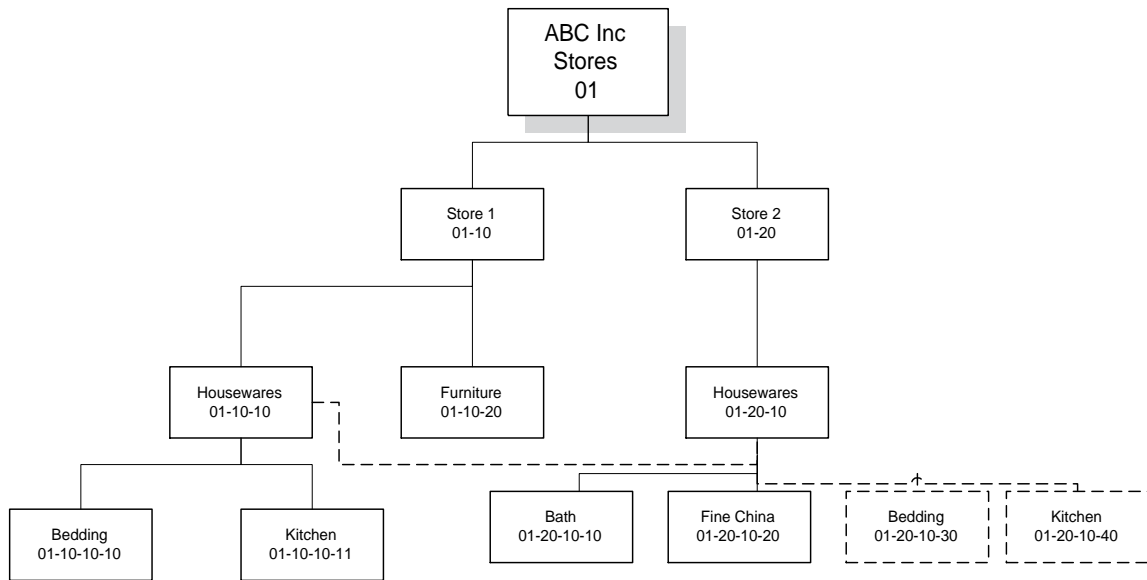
ABC Inc
Stores
01

Store 1
01-10

Store 2
01-20

Housewares
01-10-10

Furniture
01-10-20

Housewares
01-20-10

Bedding
01-10-10-10

Kitchen
01-10-10-11

Bath
01-20-10-10

Fine China
01-20-10-20

Bedding
01-20-10-30

Kitchen
01-20-10-40